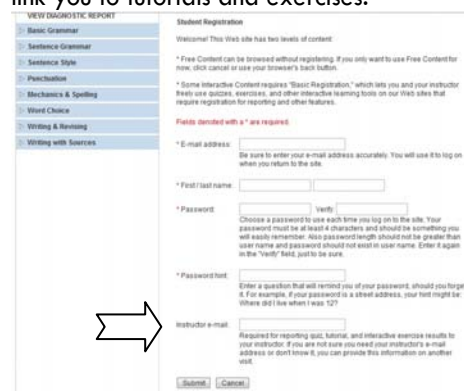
link you to tutorials and exercises.

VIEW DIAGNOSTIC REPORT
Basic Grammar
Sentence Grammar
Sentence Style
Punctuation
Mechanics & Spelling
Word Choice
Writing & Revising
Writing with Sources

Student Registration

Welcome! This Web site has two levels of content:

* Free Content can be browsed without registering. If you only want to use Free Content for now, click cancel or use your browser's back button.

* Some Interactive Content requires "Basic Registration," which lets you and your instructor freely use quizzes, exercises, and other interactive learning tools on our Web sites that require registration for reporting and other features.

Fields denoted with a * are required.

* E-mail address:
Be sure to enter your e-mail address accurately. You will use it to log on when you return to the site.

* First / last name:

* Password: Verify:
Choose a password to use each time you log on to the site. Your password must be at least 4 characters and should be something you will easily remember. Also password length should not be greater than user name and password should not exist in user name. Enter it again in the "Verify" field, just to be sure.

* Password hint:
Enter a question that will remind you of your password, should you forget it. For example, if your password is a street address, your hint might be: Where did I live when I was 12?

Instructor e-mail:
Required for reporting quiz, tutorial, and interactive exercise results to your instructor. If you are not sure you need your instructor's e-mail address or don't know it, you can provide this information on another visit.

Submit Cancel